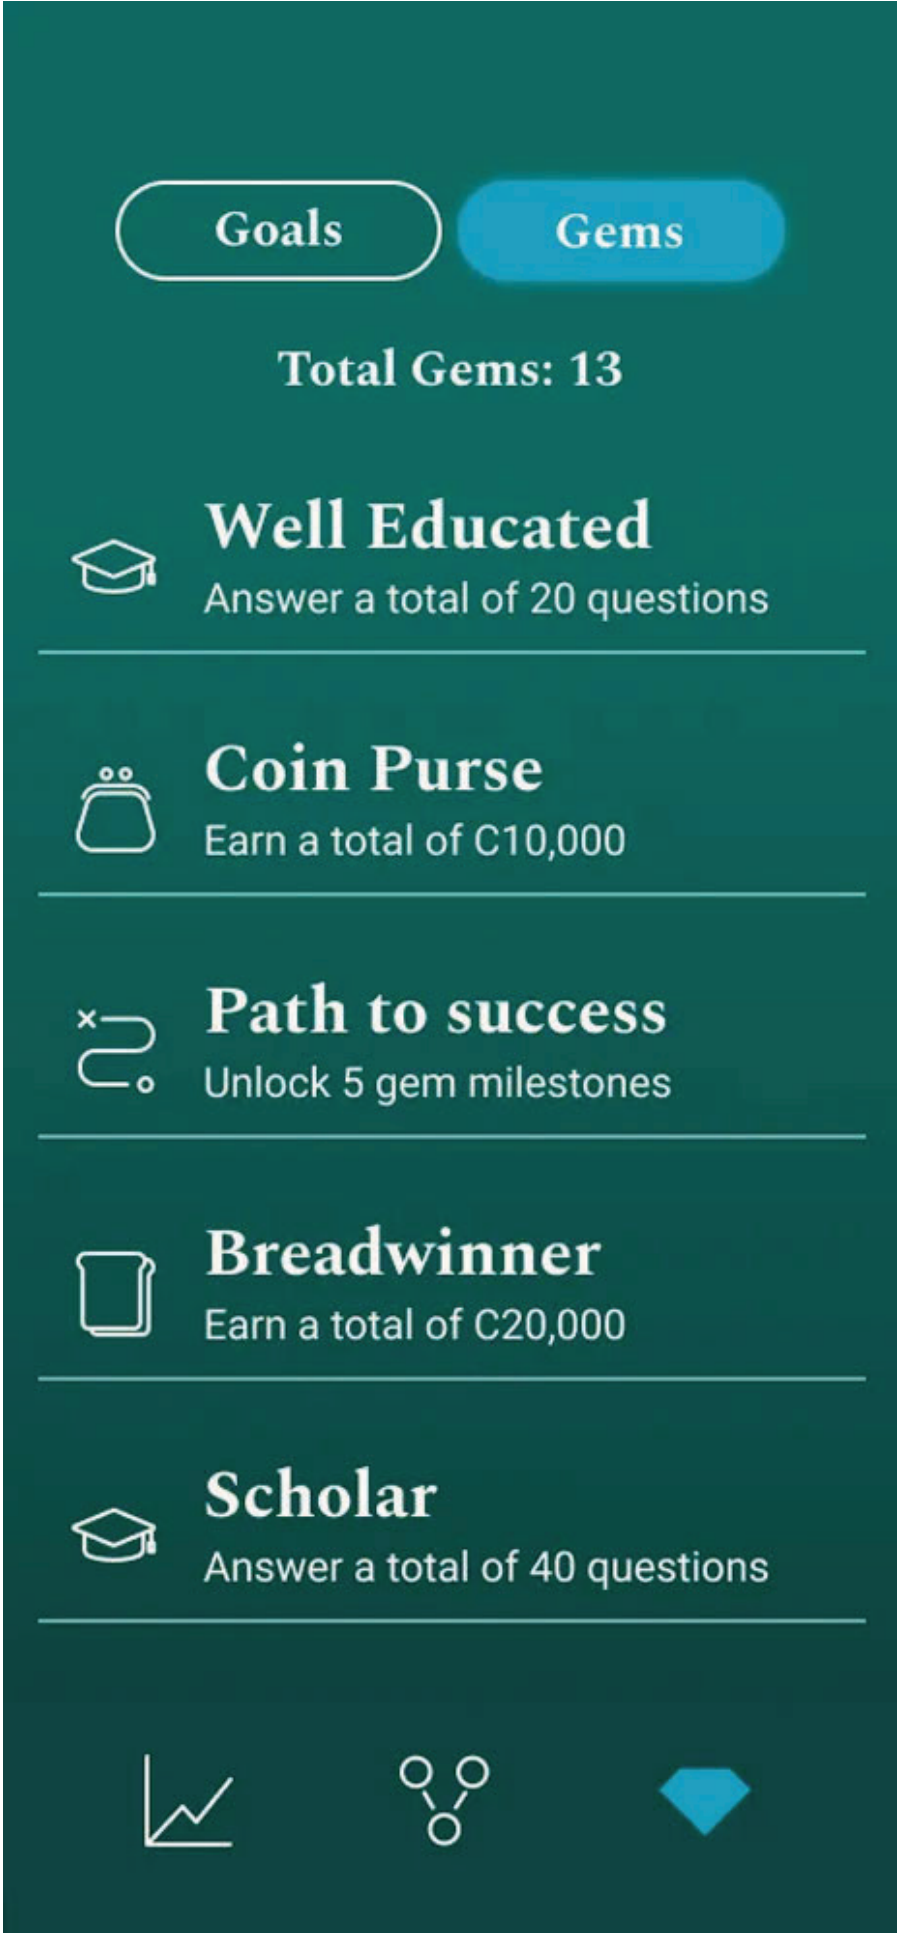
Goals

Gems

Total Gems: 13

Well Educated
Answer a total of 20 questions

Coin Purse
Earn a total of C10,000

Path to success
Unlock 5 gem milestones

Breadwinner
Earn a total of C20,000

Scholar
Answer a total of 40 questions